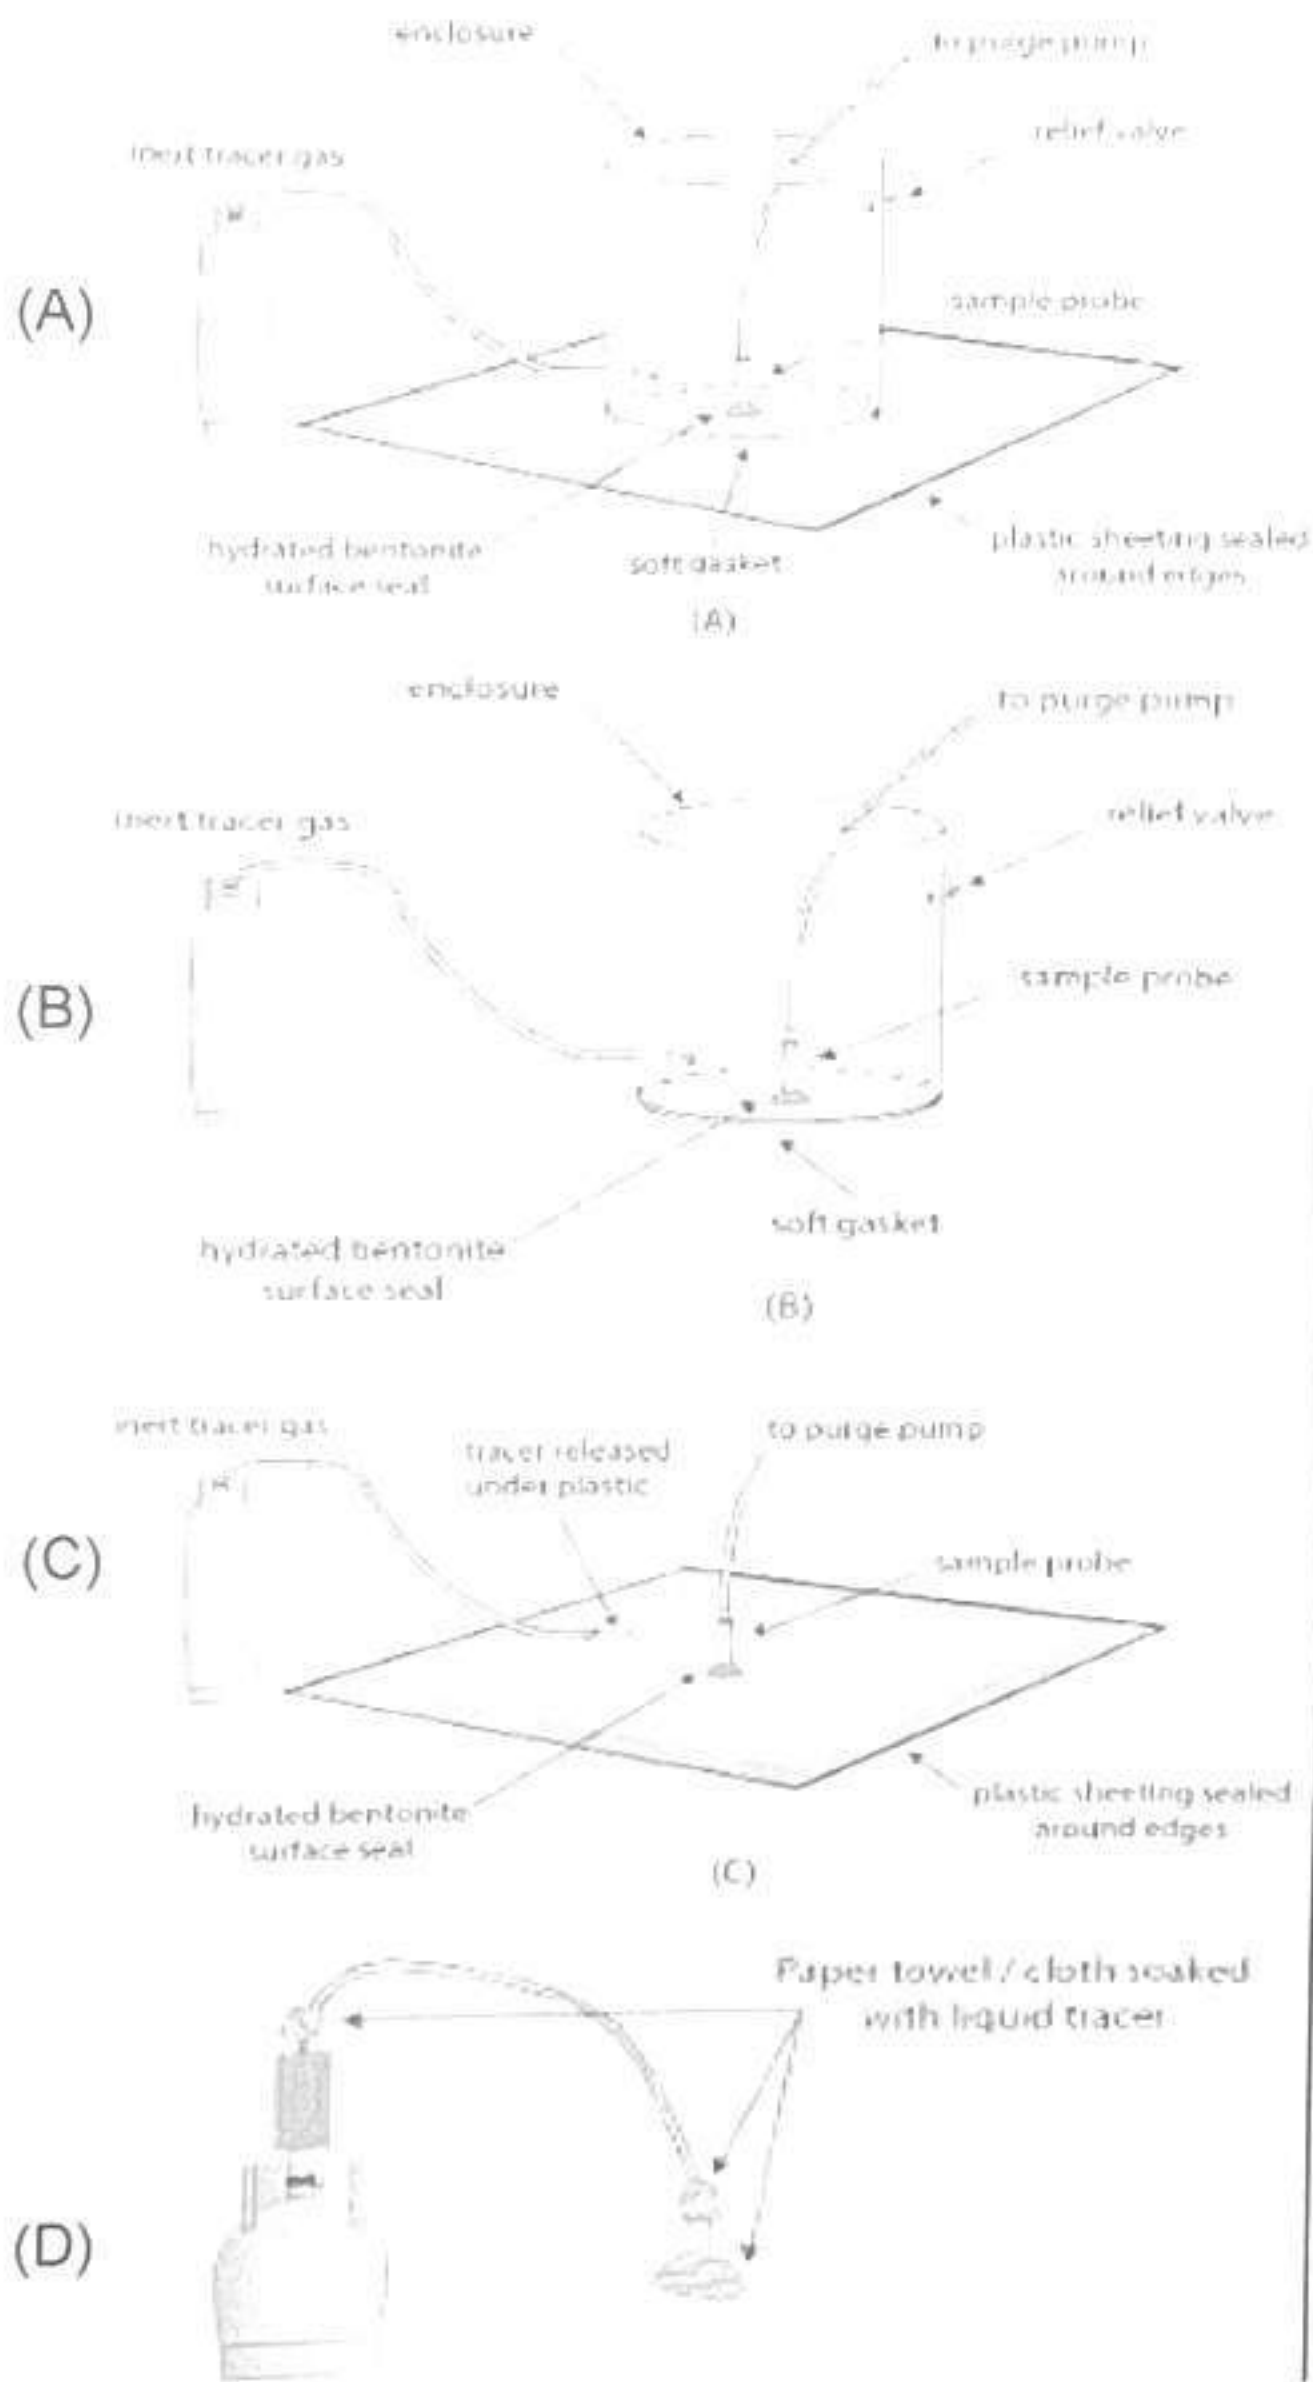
(A)

enclosure

to purge pump

relief valve

inert tracer gas

sample probe

hydrated bentonite surface seal

soft gasket

plastic sheeting sealed around edges

(A)

(B)

enclosure

to purge pump

inert tracer gas

relief valve

sample probe

hydrated bentonite surface seal

soft gasket

(B)

(C)

inert tracer gas

tracer released under plastic

to purge pump

sample probe

hydrated bentonite surface seal

plastic sheeting sealed around edges

(C)

(D)

Paper towel / cloth soaked with liquid tracer